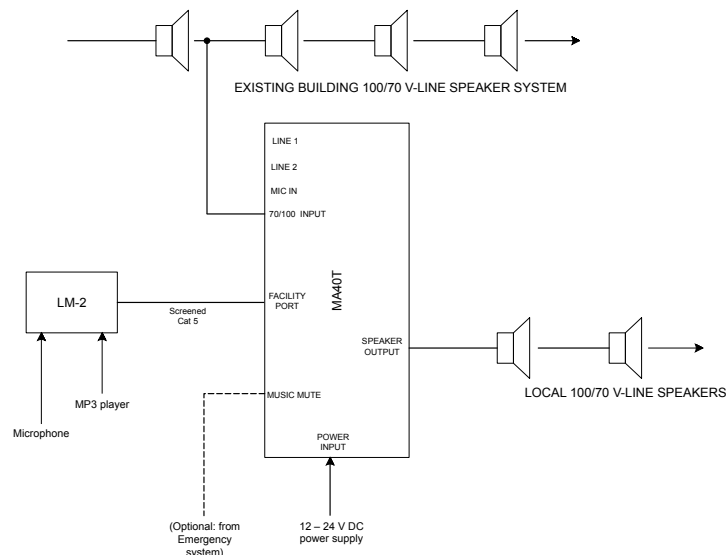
EXISTING BUILDING 100/70 V-LINE SPEAKER SYSTEM

LINE 1

LINE 2

MIC IN

70/100 INPUT

MA40T

LM-2

Screened Cat 5

FACILITY PORT

SPEAKER OUTPUT

LOCAL 100/70 V-LINE SPEAKERS

MUSIC MUTE

MP3 player

Microphone

POWER INPUT

(Optional: from Emergency system)

12 – 24 V DC power supply